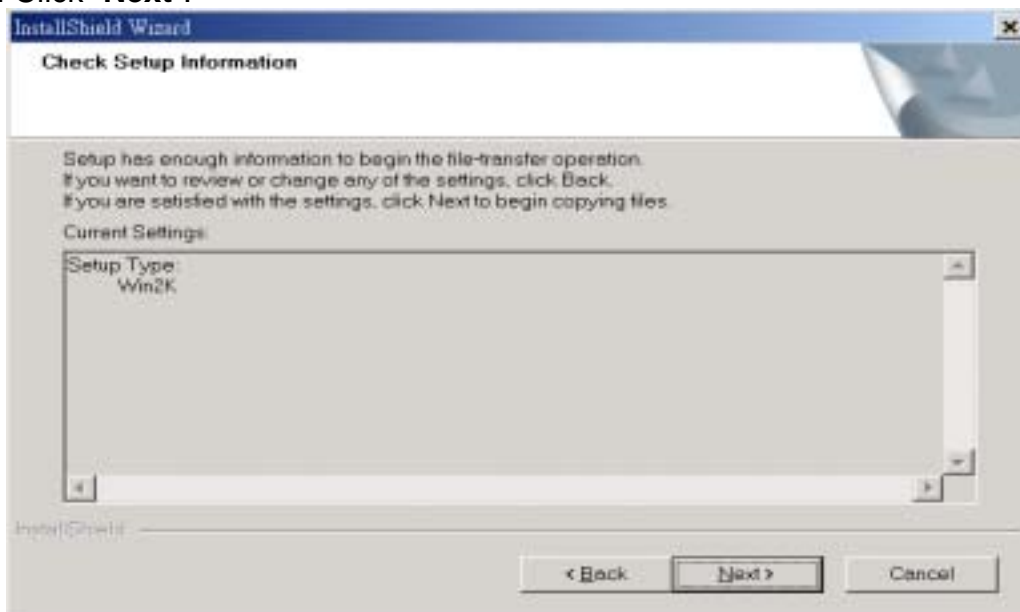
Click "Next".

InstallShield Wizard

Check Setup Information

Setup has enough information to begin the file-transfer operation. If you want to review or change any of the settings, click Back. If you are satisfied with the settings, click Next to begin copying files.

Current Settings:

Setup Type:
Win2K

InstallShield

< Back
Next >
Cancel